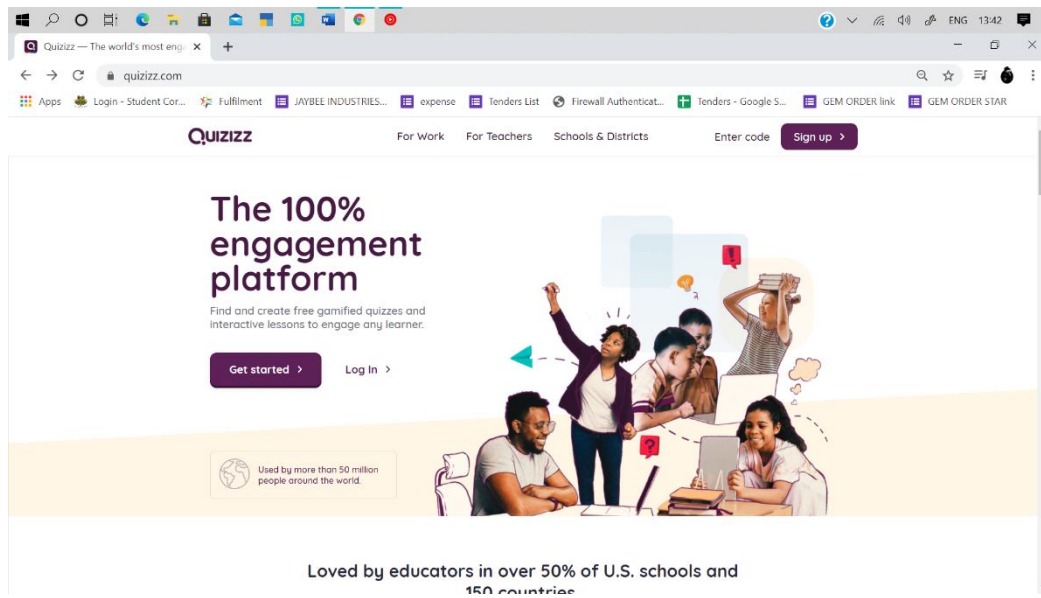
ENG 13:42

Quizizz — The world's most enga ×

quizizz.com

Apps Login - Student Cor... Fulfilment JAYBEE INDUSTRIES... expense Tenders List Firewall Authenticat... Tenders - Google S... GEM ORDER link GEM ORDER STAR

QUIZIZZ For Work For Teachers Schools & Districts Enter code Sign up >

The 100% engagement platform

Find and create free gamified quizzes and interactive lessons to engage any learner.

Get started > Log In >

Used by more than 50 million people around the world.

Loved by educators in over 50% of U.S. schools and 150 countries